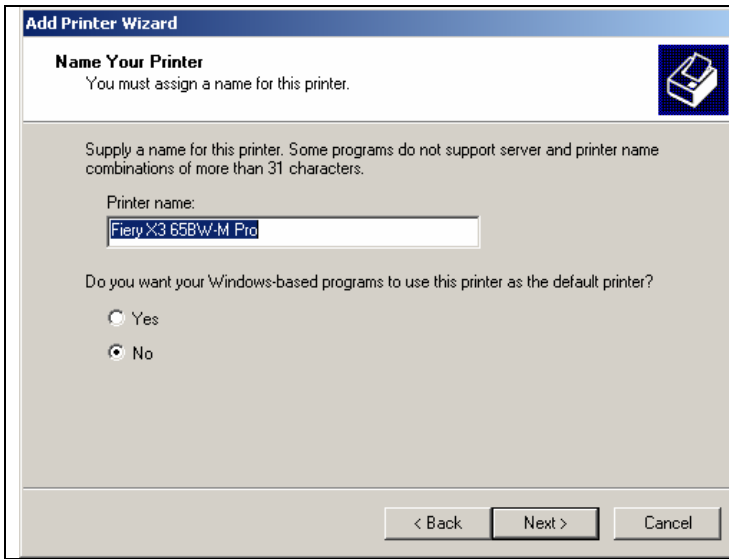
Add Printer Wizard

Name Your Printer
You must assign a name for this printer.

Supply a name for this printer. Some programs do not support server and printer name combinations of more than 31 characters.

Printer name:

Fiery X3 65BW-M Pro

Do you want your Windows-based programs to use this printer as the default printer?

Yes

No

< Back

Next >

Cancel